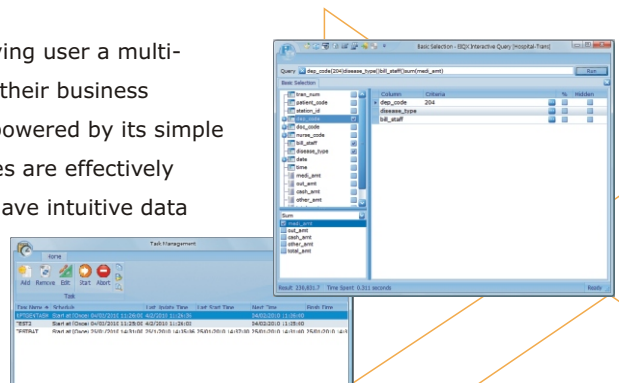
ving user a multi-
their business
powered by its simple
es are effectively
ave intuitive data

Basic Selection - BIQX Interactive Query [Hospital-Trans]

Basic Selection

Query dep_code(204)disease_type|bill_staff|sum(medi_amt)

Run

tran_num
patient_code
station_id
dep_code
doc_code
nurse_code
bill_staff
disease_type
date
time
medi_amt
out_amt
cash_amt
other_amt

| Column | Criteria | % | Hidden |
|---|---|---|---|
| dep_code | 204 | | |
| disease_type | | | |
| bill_staff | | | |

Sum
medi_amt
out_amt
cash_amt
other_amt
total_amt

Result 238,831.7 Time Spent 0.311 seconds

Ready

Task Management

Home

Add Remove Edit Start Abort

Task

| Task Name | Schedule | Last Finish Time | Last Start Time | Next Time | Finish Time |
|---|---|---|---|---|---|
| BIPTSEXTABM | Start at [Once] 04/02/2010 11:26:00 | 4/2/2010 11:26:26 | | 04/02/2010 11:26:00 | |
| TEST2 | Start at [Once] 04/02/2010 11:28:00 | 4/2/2010 11:28:00 | | 04/02/2010 11:28:00 | |
| TESTALT | Start at [Daily] 25/01/2010 14:31:00 | 25/1/2010 14:15:06 | 25/01/2010 14:47:00 | 25/01/2010 14:31:00 | 25/01/2010 14:31:00 |